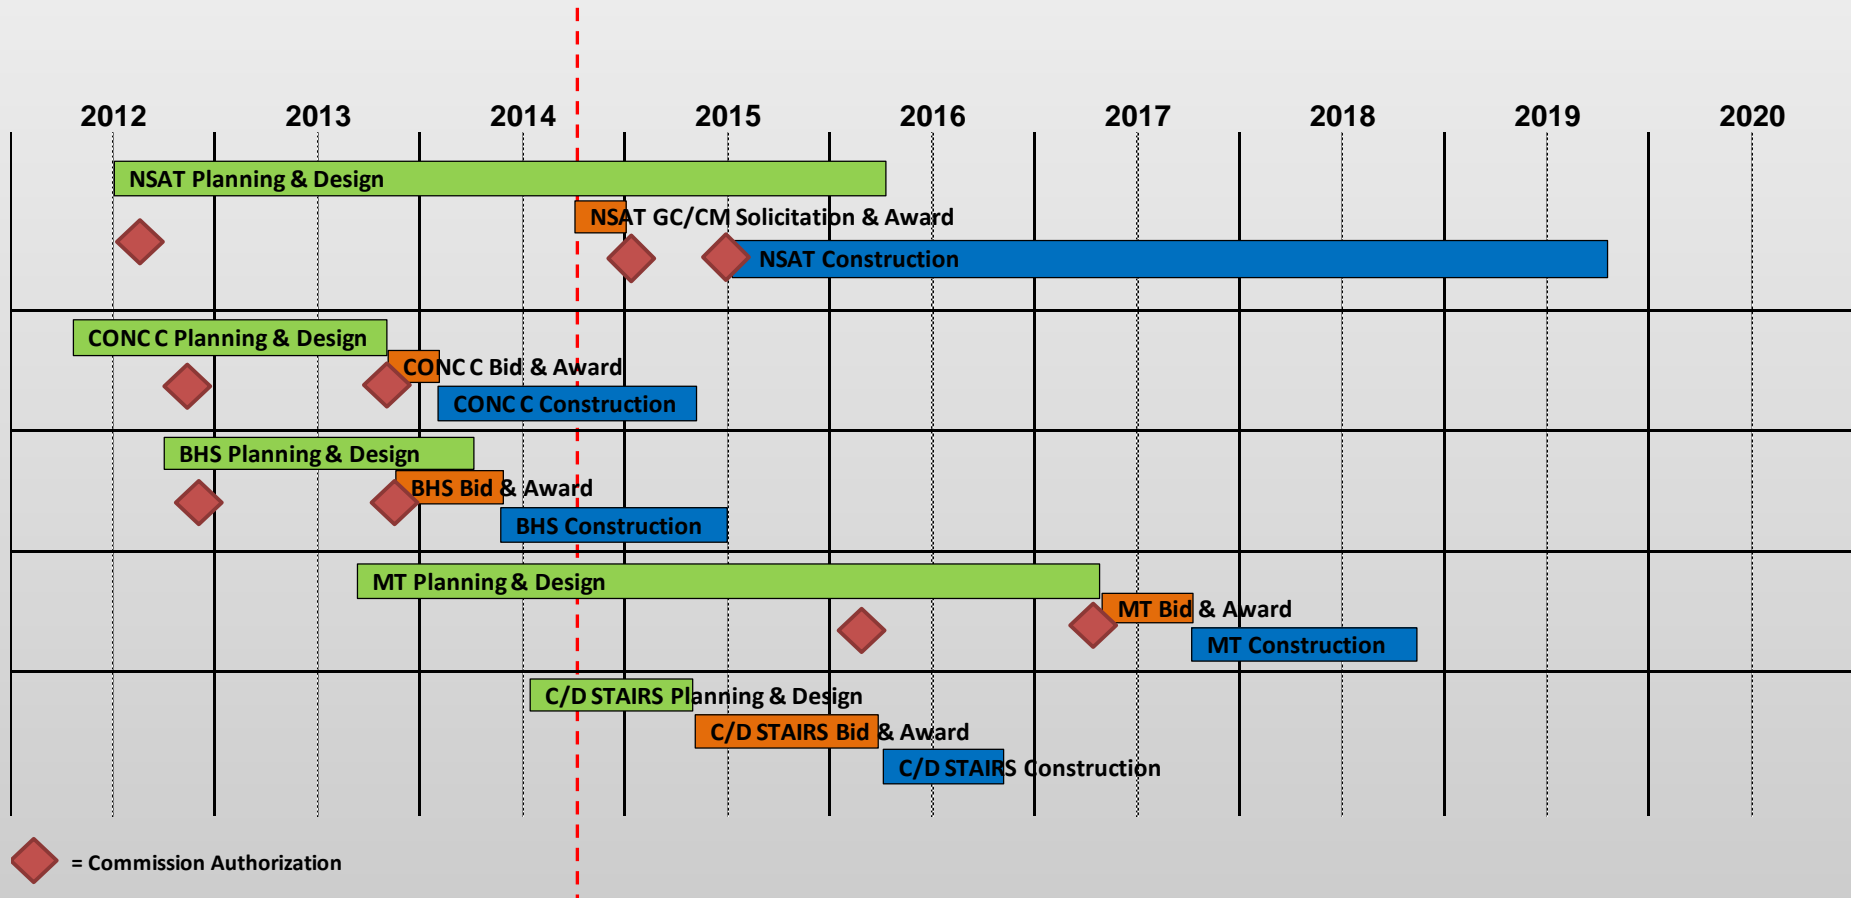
2012 2013 2014 2015 2016 2017 2018 2019 2020

NSAT Planning & Design

NSAT GC/CM Solicitation & Award

NSAT Construction

CONC C Planning & Design

CONC C Bid & Award

CONC C Construction

BHS Planning & Design

BHS Bid & Award

BHS Construction

MT Planning & Design

MT Bid & Award

MT Construction

C/D STAIRS Planning & Design

C/D STAIRS Bid & Award

C/D STAIRS Construction

= Commission Authorization